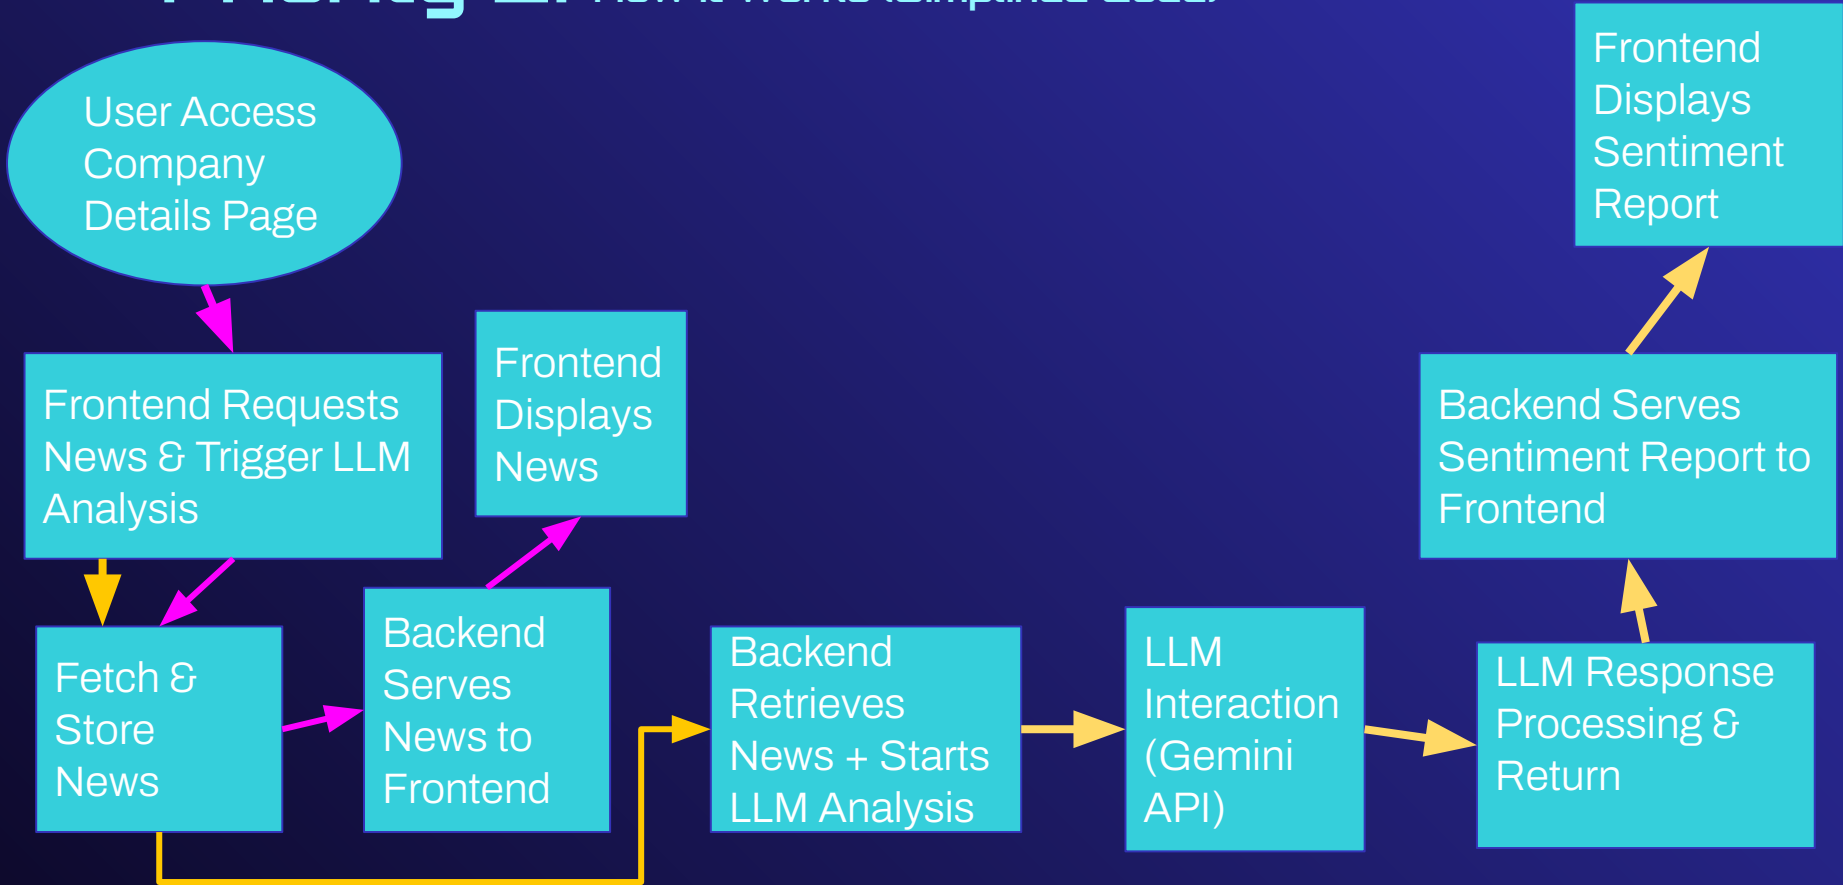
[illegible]

User Access Company Details Page

Frontend Requests News & Trigger LLM Analysis

Frontend Displays News

Fetch & Store News

Backend Serves News to Frontend

Backend Retrieves News + Starts LLM Analysis

LLM Interaction (Gemini API)

LLM Response Processing & Return

Backend Serves Sentiment Report to Frontend

Frontend Displays Sentiment Report